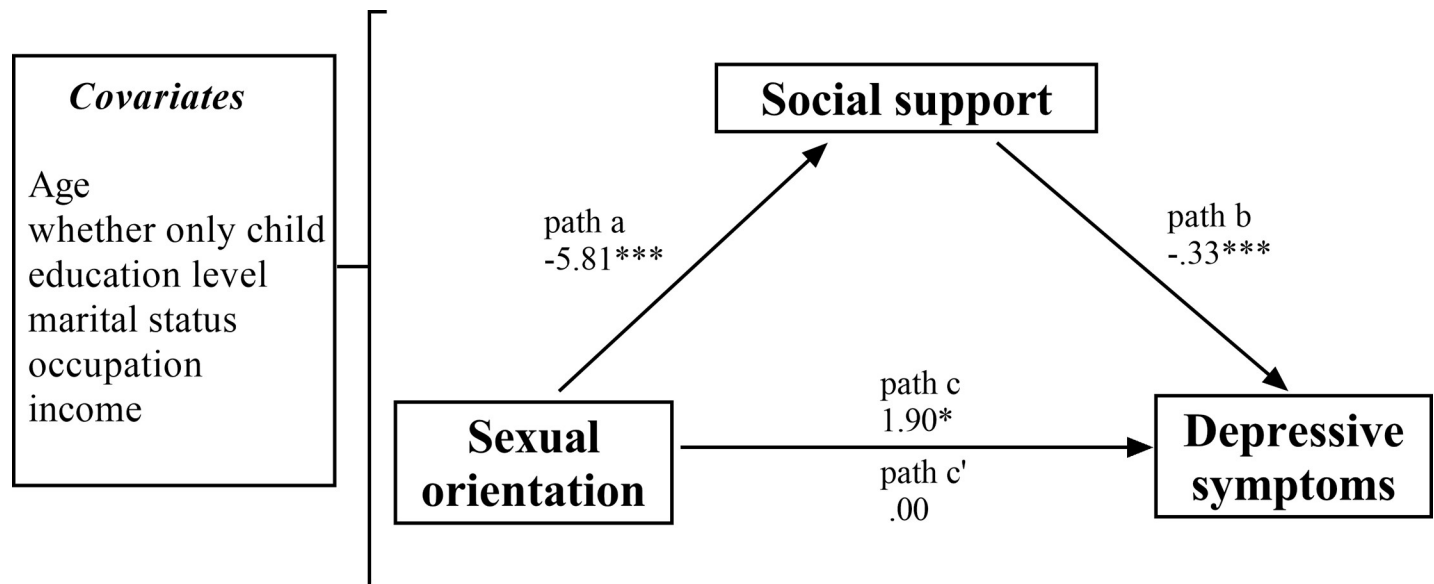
Covariates

Age
whether only child
education level
marital status
occupation
income

Social support

path a
-5.81***

path b
-.33***

path c
1.90*

path c'
.00

Sexual orientation

Depressive symptoms